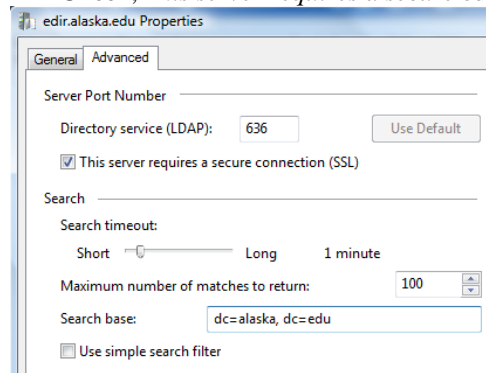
edir.alaska.edu Properties

General Advanced

Server Port Number

Directory service (LDAP): 636 Use Default

This server requires a secure connection (SSL)

Search

Search timeout:

Short Long 1 minute

Maximum number of matches to return: 100

Search base: dc=alaska, dc=edu

Use simple search filter